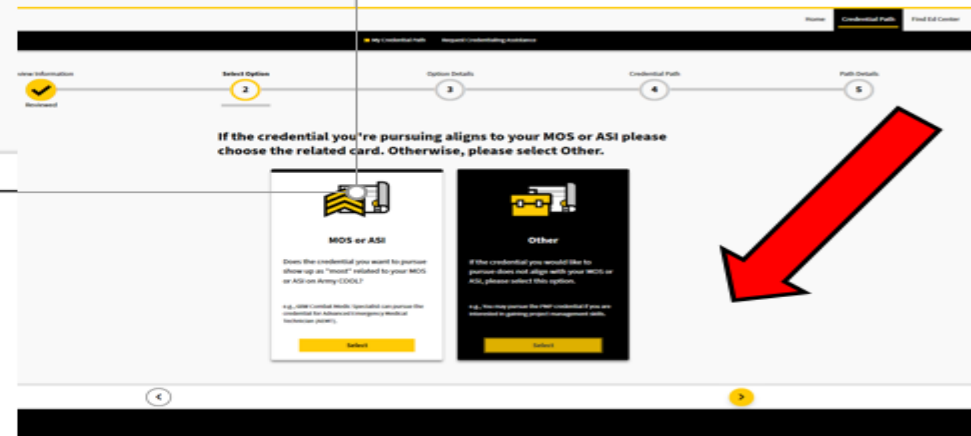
Home Credential Path Find Ed Center

My Credential Path Request Credentialing Assistance

view Information
Reviewed

Select Option
2

Option Details
3

Credential Path
4

Path Details
5

If the credential you're pursuing aligns to your MOS or ASI please choose the related card. Otherwise, please select Other.

MOS or ASI

Does the credential you want to pursue show up as "most" related to your MOS or ASI on Army COOL?

e.g., 68W Combat Medic Specialist can pursue the credential for Advanced Emergency Medical Technician (AEMT).

Select

Other

If the credential you would like to pursue does not align with your MOS or ASI, please select this option.

e.g., You may pursue the PMP credential if you are interested in gaining project management skills.

Select

<

>